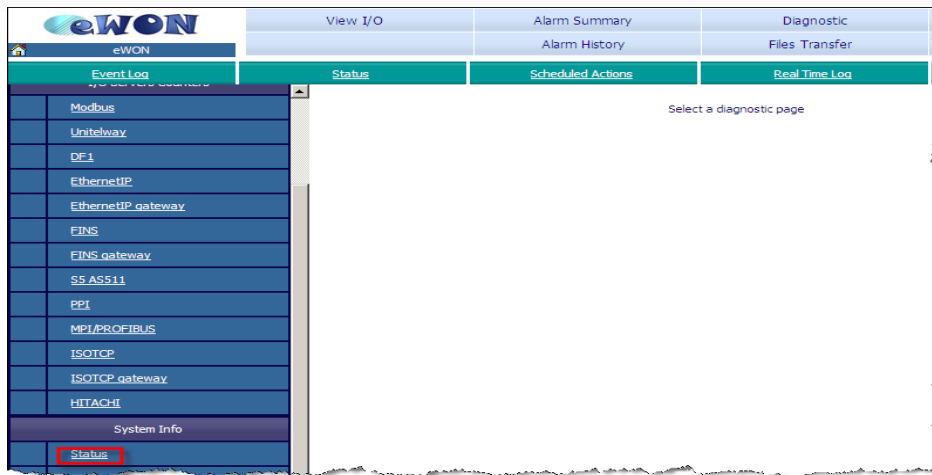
eWON

eWON

View I/O

Alarm Summary

Diagnostic

Alarm History

Files Transfer

Event Log

Status

Scheduled Actions

Real Time Log

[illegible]

Modbus

Unitelway

DF1

EthernetIP

EthernetIP gateway

FINS

FINS gateway

S5 AS511

PPI

MPI/PROFIBUS

ISOTCP

ISOTCP gateway

HITACHI

System Info

Status

Select a diagnostic page